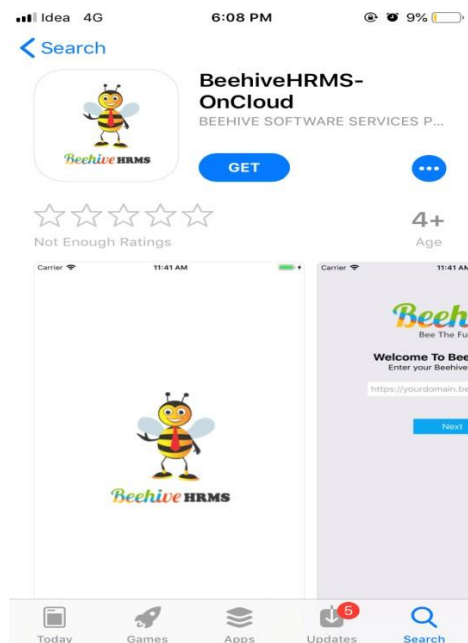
Idea 4G 6:08 PM 9%

Search

BeehiveHRMS-OnCloud
BEEHIVE SOFTWARE SERVICES P...

GET

Not Enough Ratings

4+
Age

Carrier 11:41 AM

Beehive HRMS

Carrier 11:41 AM

Beeh
Bee The Fu

Welcome To Bee
Enter your Beehive

https://yourdomain.be

Next

Today Games Apps 5 Updates Search